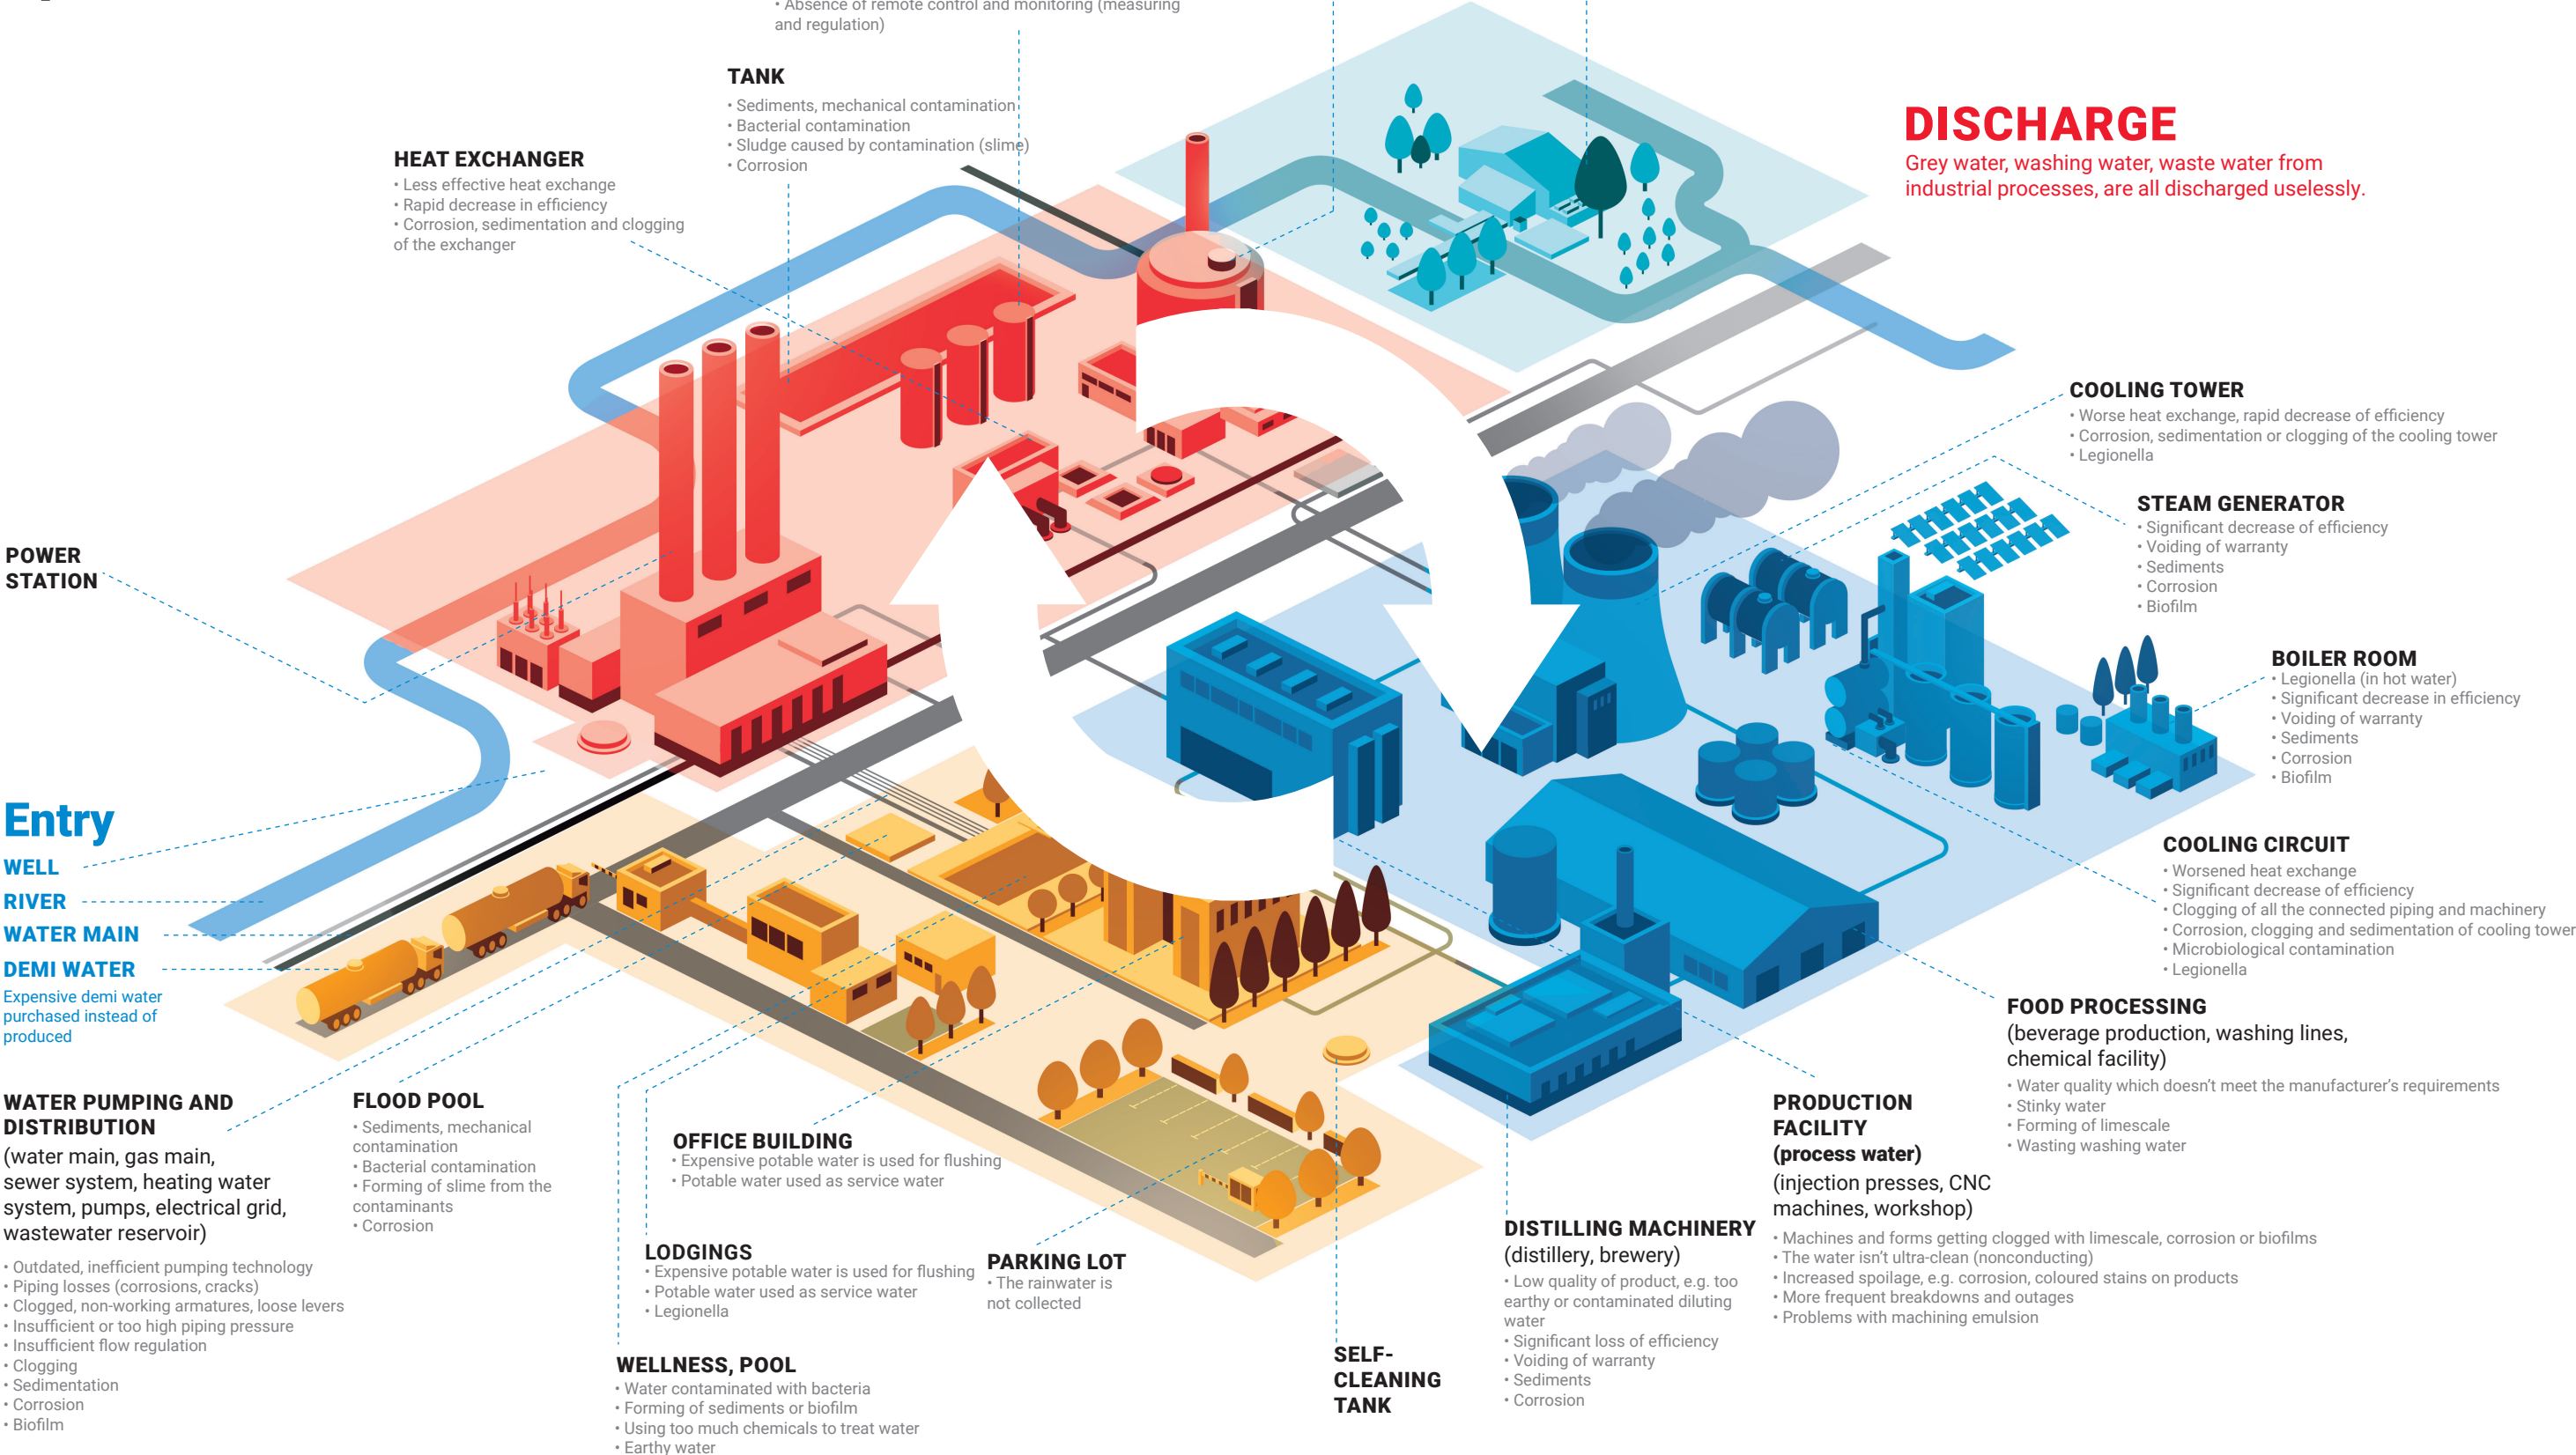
• Absence of remote control and monitoring (measuring and regulation)

TANK
• Sediments, mechanical contamination
• Bacterial contamination
• Sludge caused by contamination (slime)
• Corrosion

HEAT EXCHANGER
• Less effective heat exchange
• Rapid decrease in efficiency
• Corrosion, sedimentation and clogging of the exchanger

DISCHARGE
Grey water, washing water, waste water from industrial processes, are all discharged uselessly.

COOLING TOWER
• Worse heat exchange, rapid decrease of efficiency
• Corrosion, sedimentation or clogging of the cooling tower
• Legionella

STEAM GENERATOR
• Significant decrease of efficiency
• Voiding of warranty
• Sediments
• Corrosion
• Biofilm

POWER STATION

BOILER ROOM
• Legionella (in hot water)
• Significant decrease in efficiency
• Voiding of warranty
• Sediments
• Corrosion
• Biofilm

Entry
WELL
RIVER
WATER MAIN
DEMI WATER
Expensive demi water purchased instead of produced

COOLING CIRCUIT
• Worsened heat exchange
• Significant decrease of efficiency
• Clogging of all the connected piping and machinery
• Corrosion, clogging and sedimentation of cooling tower
• Microbiological contamination
• Legionella

FOOD PROCESSING
(beverage production, washing lines, chemical facility)
• Water quality which doesn't meet the manufacturer's requirements
• Stinky water
• Forming of limescale
• Wasting washing water

WATER PUMPING AND DISTRIBUTION
(water main, gas main, sewer system, heating water system, pumps, electrical grid, wastewater reservoir)
• Outdated, inefficient pumping technology
• Piping losses (corrosions, cracks)
• Clogged, non-working armatures, loose levers
• Insufficient or too high piping pressure
• Insufficient flow regulation
• Clogging
• Sedimentation
• Corrosion
• Biofilm

FLOOD POOL
• Sediments, mechanical contamination
• Bacterial contamination
• Forming of slime from the contaminants
• Corrosion

OFFICE BUILDING
• Expensive potable water is used for flushing
• Potable water used as service water

PRODUCTION FACILITY
(process water)
(injection presses, CNC machines, workshop)
• Machines and forms getting clogged with limescale, corrosion or biofilms
• The water isn't ultra-clean (nonconducting)
• Increased spoilage, e.g. corrosion, coloured stains on products
• More frequent breakdowns and outages
• Problems with machining emulsion

LODGINGS
• Expensive potable water is used for flushing
• Potable water used as service water
• Legionella

PARKING LOT
• The rainwater is not collected

DISTILLING MACHINERY
(distillery, brewery)
• Low quality of product, e.g. too earthy or contaminated diluting water
• Significant loss of efficiency
• Voiding of warranty
• Sediments
• Corrosion

WELLNESS, POOL
• Water contaminated with bacteria
• Forming of sediments or biofilm
• Using too much chemicals to treat water
• Earthy water

SELF-CLEANING TANK